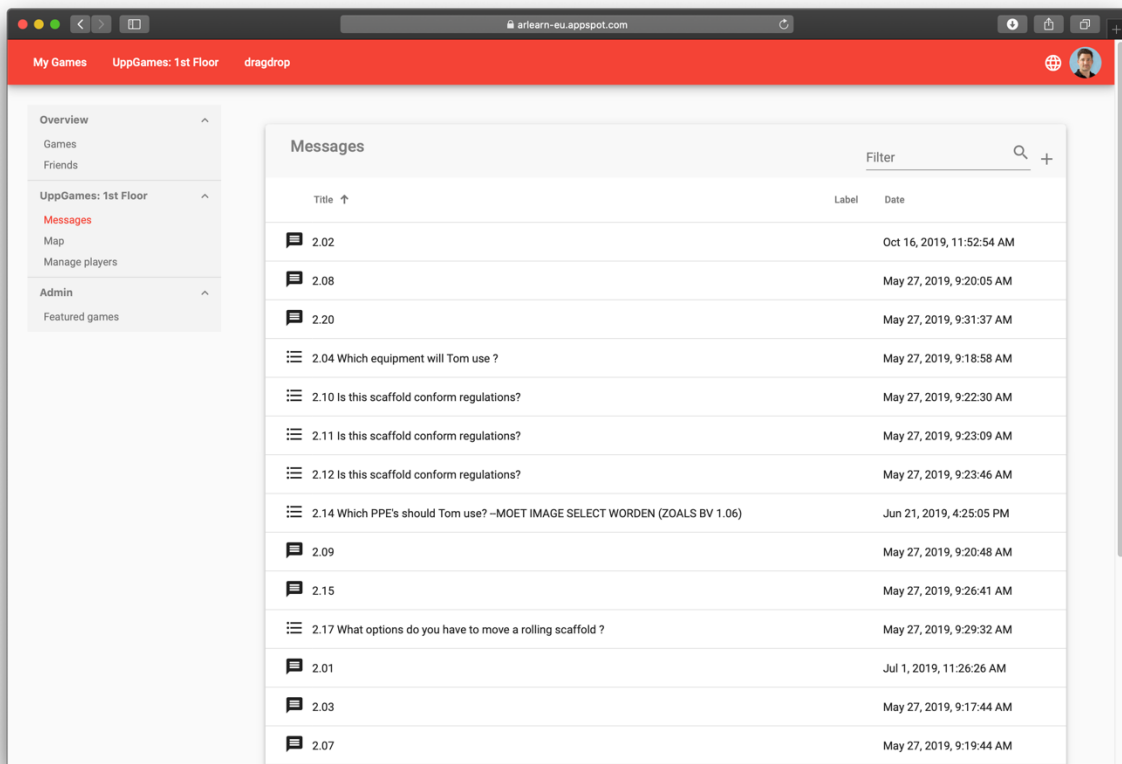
arlearn-eu.appspot.com

My Games UppGames: 1st Floor dragdrop

Overview
Games
Friends

UppGames: 1st Floor
Messages
Map
Manage players

Admin
Featured games

Messages

Filter

| Title | Label | Date |
|---|---|---|
| 2.02 | | Oct 16, 2019, 11:52:54 AM |
| 2.08 | | May 27, 2019, 9:20:05 AM |
| 2.20 | | May 27, 2019, 9:31:37 AM |
| 2.04 Which equipment will Tom use ? | | May 27, 2019, 9:18:58 AM |
| 2.10 Is this scaffold conform regulations? | | May 27, 2019, 9:22:30 AM |
| 2.11 Is this scaffold conform regulations? | | May 27, 2019, 9:23:09 AM |
| 2.12 Is this scaffold conform regulations? | | May 27, 2019, 9:23:46 AM |
| 2.14 Which PPE's should Tom use? --MOET IMAGE SELECT WORDEN (ZOALS BV 1.06) | | Jun 21, 2019, 4:25:05 PM |
| 2.09 | | May 27, 2019, 9:20:48 AM |
| 2.15 | | May 27, 2019, 9:26:41 AM |
| 2.17 What options do you have to move a rolling scaffold ? | | May 27, 2019, 9:29:32 AM |
| 2.01 | | Jul 1, 2019, 11:26:26 AM |
| 2.03 | | May 27, 2019, 9:17:44 AM |
| 2.07 | | May 27, 2019, 9:19:44 AM |